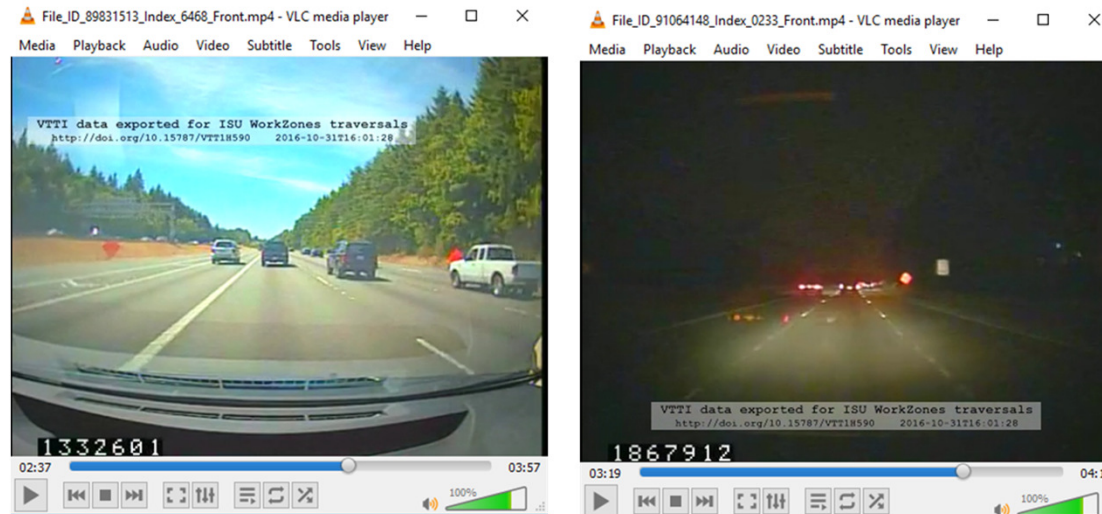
File_ID_89831513_Index_6468_Front.mp4 - VLC media player

Media Playback Audio Video Subtitle Tools View Help

VTTI data exported for ISU WorkZones traversals
http://doi.org/10.15787/VTT1H590 2016-10-31T16:01:28

1332601

02:37 03:57

100%

File_ID_91064148_Index_0233_Front.mp4 - VLC media player

Media Playback Audio Video Subtitle Tools View Help

VTTI data exported for ISU WorkZones traversals
http://doi.org/10.15787/VTT1H590 2016-10-31T16:01:28

1867912

03:19 04:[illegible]

100%